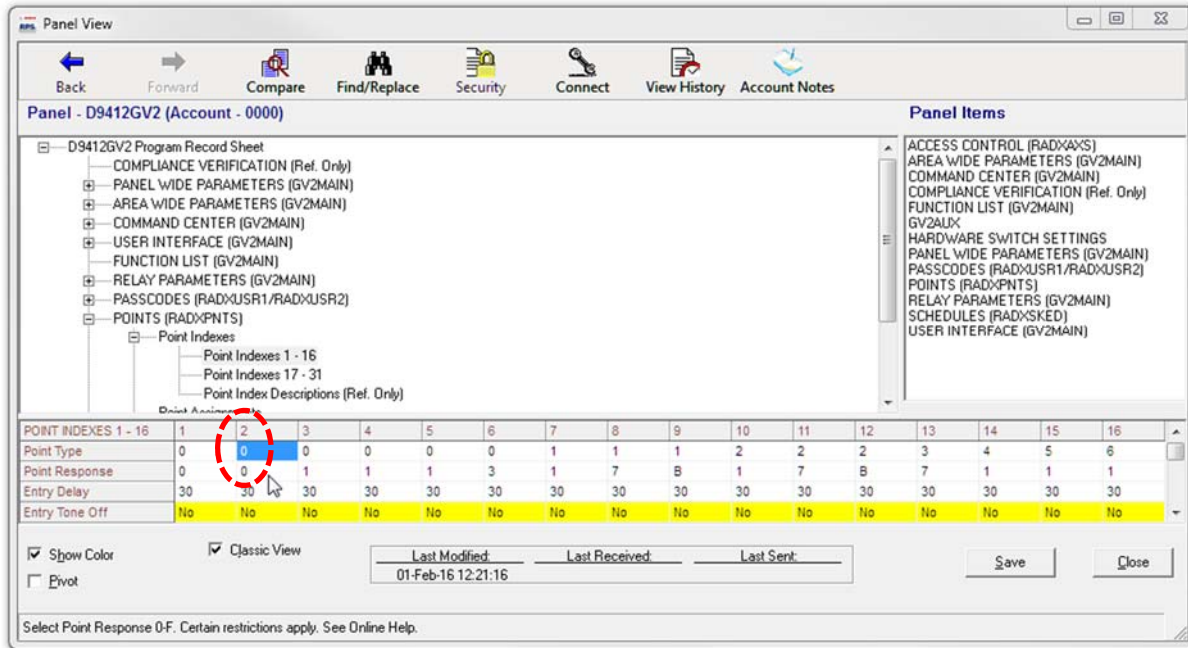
Panel View

Back
Forward
Compare
Find/Replace
Security
Connect
View History
Account Notes

Panel - D9412GV2 (Account - 0000)

D9412GV2 Program Record Sheet
COMPLIANCE VERIFICATION (Ref. Only)
PANEL WIDE PARAMETERS (GV2MAIN)
AREA WIDE PARAMETERS (GV2MAIN)
COMMAND CENTER (GV2MAIN)
USER INTERFACE (GV2MAIN)
FUNCTION LIST (GV2MAIN)
RELAY PARAMETERS (GV2MAIN)
PASSCODES (RADXUSR1/RADXUSR2)
POINTS (RADXPNTS)
Point Indexes
Point Indexes 1 - 16
Point Indexes 17 - 31
Point Index Descriptions (Ref. Only)
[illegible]

Panel Items

ACCESS CONTROL (RADXAXS)
AREA WIDE PARAMETERS (GV2MAIN)
COMMAND CENTER (GV2MAIN)
COMPLIANCE VERIFICATION (Ref. Only)
FUNCTION LIST (GV2MAIN)
GV2AUX
HARDWARE SWITCH SETTINGS
PANEL WIDE PARAMETERS (GV2MAIN)
PASSCODES (RADXUSR1/RADXUSR2)
POINTS (RADXPNTS)
RELAY PARAMETERS (GV2MAIN)
SCHEDULES (RADXSKED)
USER INTERFACE (GV2MAIN)

| POINT INDEXES 1 - 16 | 1 | 2 | 3 | 4 | 5 | 6 | 7 | 8 | 9 | 10 | 11 | 12 | 13 | 14 | 15 | 16 |
|---|---|---|---|---|---|---|---|---|---|---|---|---|---|---|---|---|
| Point Type | 0 | 0 | 0 | 0 | 0 | 0 | 1 | 1 | 1 | 2 | 2 | 2 | 3 | 4 | 5 | 6 |
| Point Response | 0 | 0 | 1 | 1 | 1 | 3 | 1 | 7 | B | 1 | 7 | B | 7 | 1 | 1 | 1 |
| Entry Delay | 30 | 30 | 30 | 30 | 30 | 30 | 30 | 30 | 30 | 30 | 30 | 30 | 30 | 30 | 30 | 30 |
| Entry Tone Off | No | No | No | No | No | No | No | No | No | No | No | No | No | No | No | No |

Show Color
Pivot
Classic View

Last Modified:
01-Feb-16 12:21:16
Last Received:
Last Sent:

Save
Close

Select Point Response 0-F. Certain restrictions apply. See Online Help.